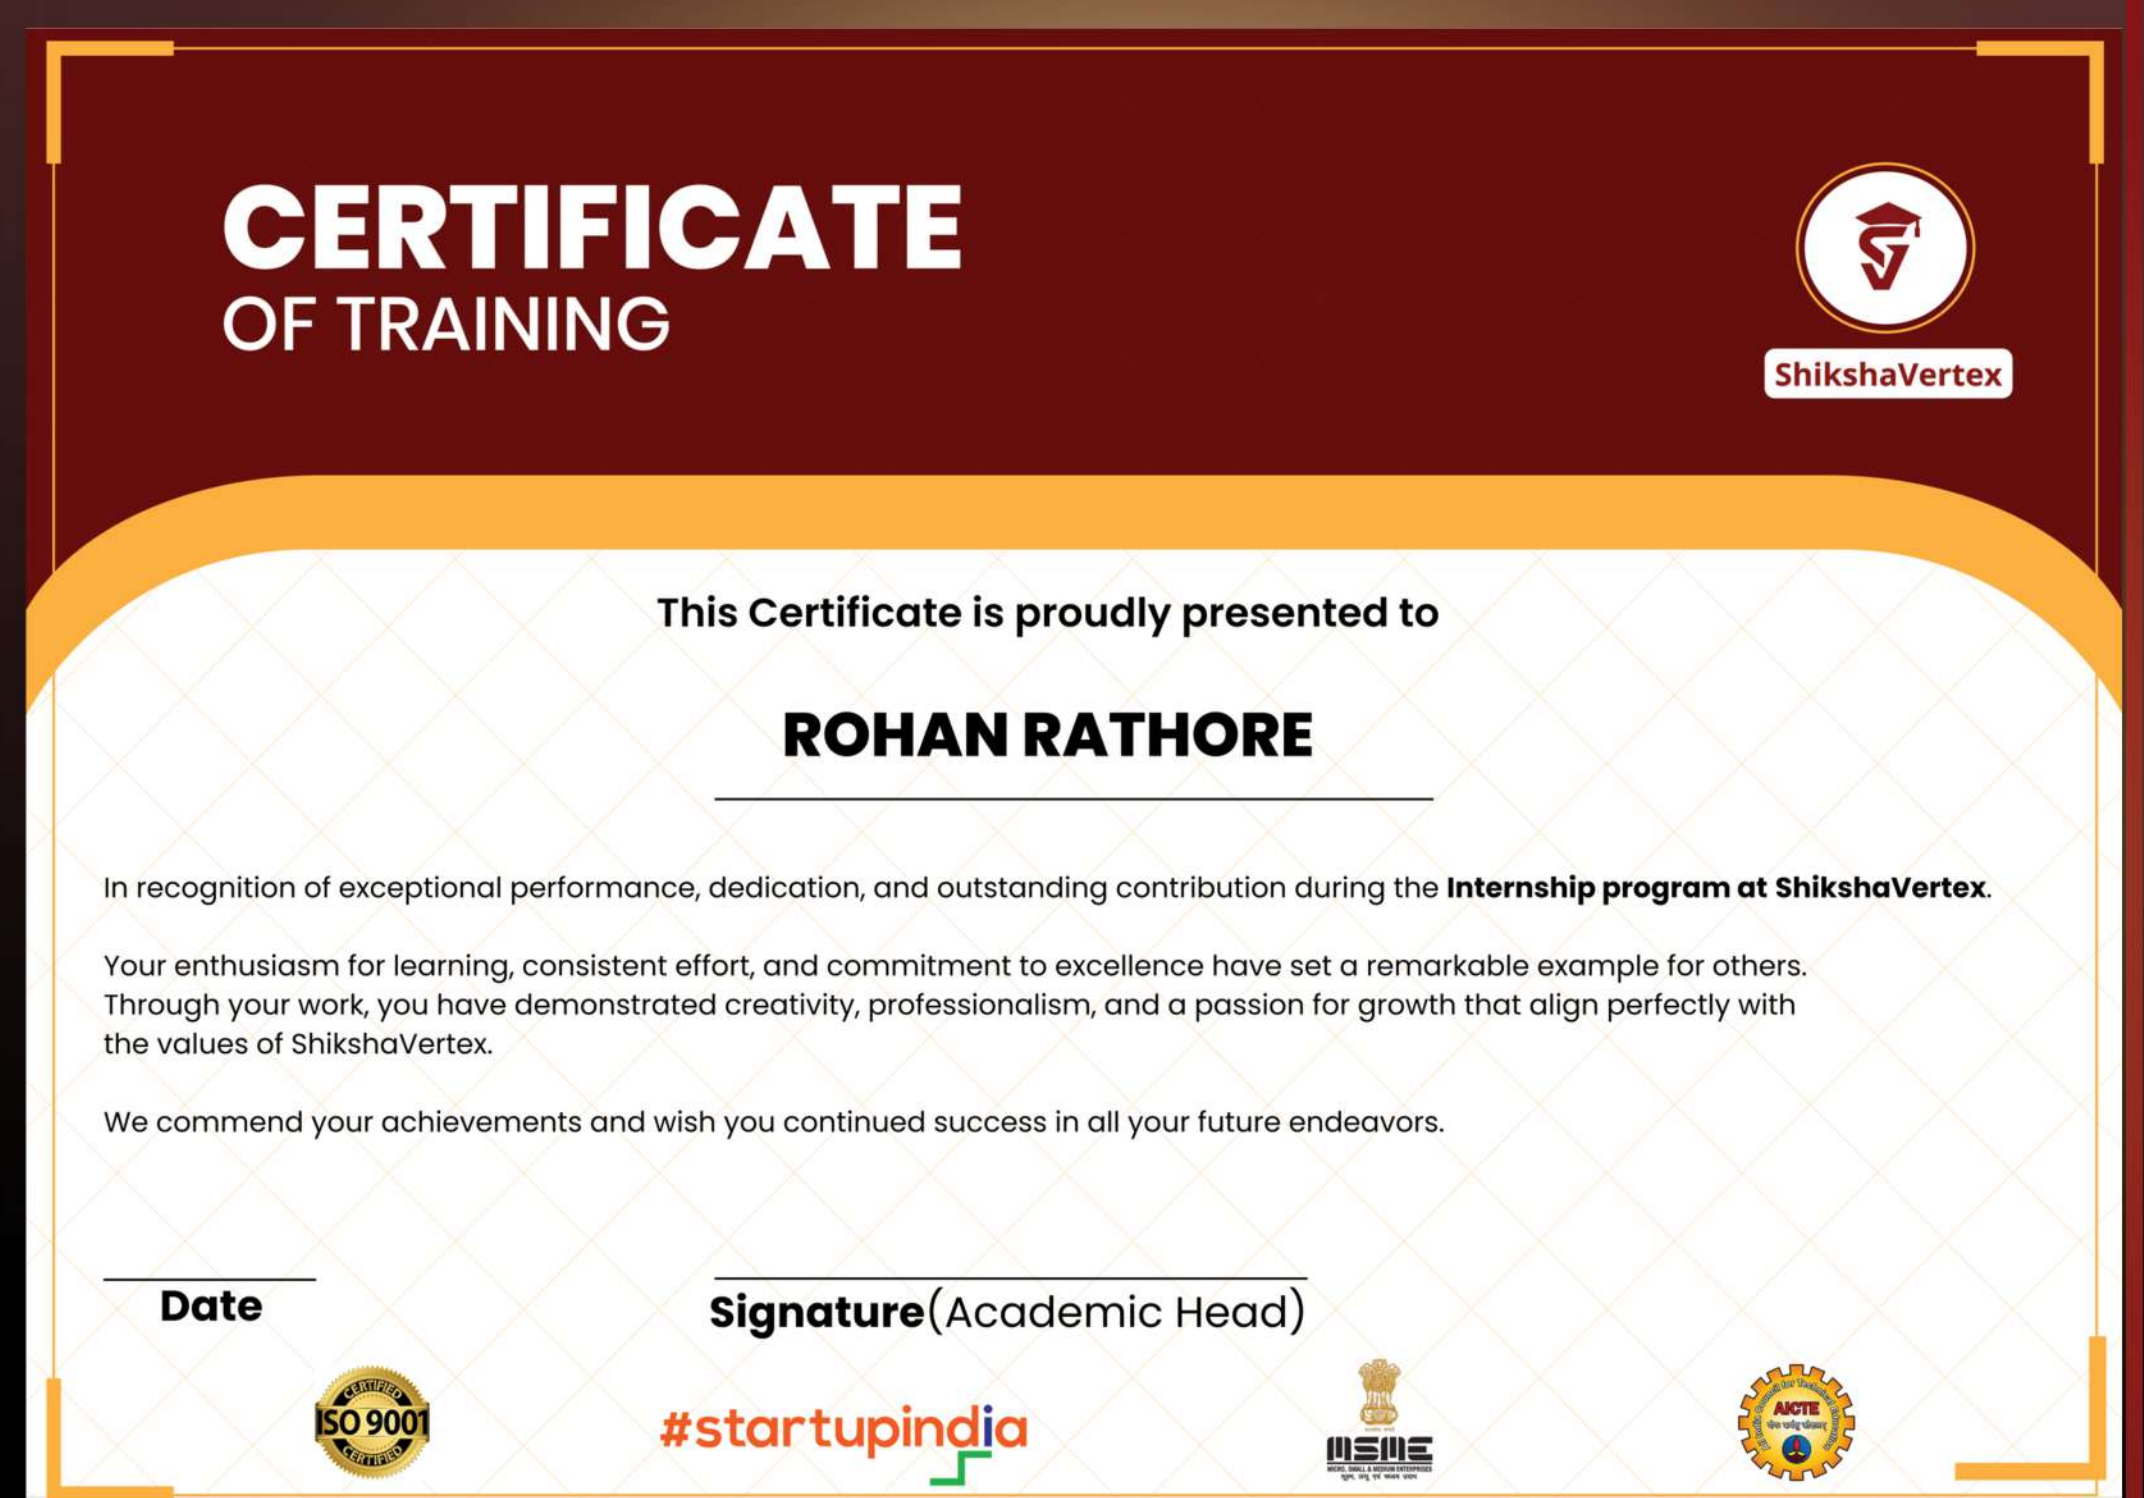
CERTIFICATE
OF TRAINING

ShikshaVertex

This Certificate is proudly presented to

ROHAN RATHORE

In recognition of exceptional performance, dedication, and outstanding contribution during the **Internship program at ShikshaVertex**.

Your enthusiasm for learning, consistent effort, and commitment to excellence have set a remarkable example for others. Through your work, you have demonstrated creativity, professionalism, and a passion for growth that align perfectly with the values of ShikshaVertex.

We commend your achievements and wish you continued success in all your future endeavors.

Date

Signature(Academic Head)

CERTIFIED ISO 9001 CERTIFIED

#startupindia

MSME
MICRO, SMALL & MEDIUM ENTERPRISES

AICTE